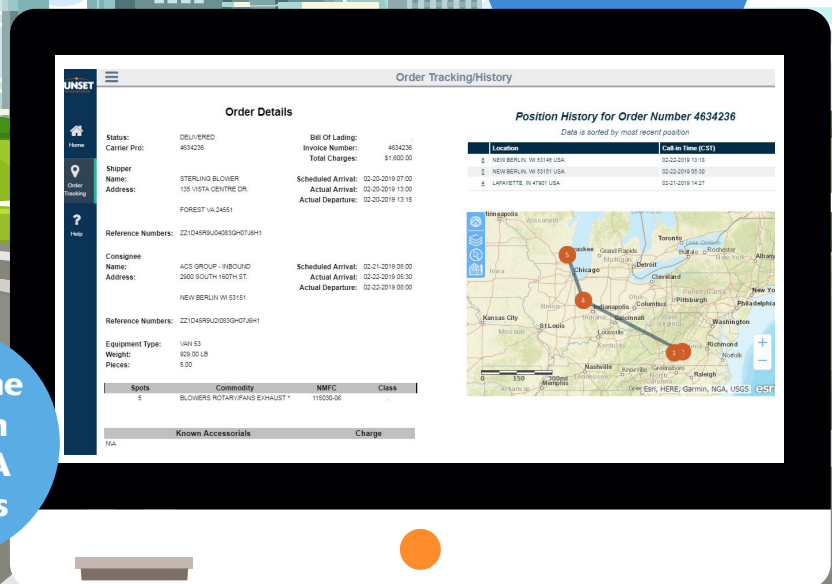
UNSET

Home

Order Tracking

Help

Order Tracking/History

Order Details

Status: DELIVERED
Carrier Pro: 4634236

Bill Of Lading:
Invoice Number: 4634236
Total Charges: $1,600.00

Shipper
Name: STERLING BLOWER
Address: 135 VISTA CENTRE DR.

FOREST VA 24551

Scheduled Arrival: 02-20-2019 07:00
Actual Arrival: 02-20-2019 13:00
Actual Departure: 02-20-2019 13:15

Reference Numbers: ZZ1D45R9U04063GH07J6H1

Consignee
Name: ACS GROUP - INBOUND
Address: 2900 SOUTH 160TH ST.

NEW BERLIN WI 53151

Scheduled Arrival: 02-21-2019 08:00
Actual Arrival: 02-22-2019 05:30
Actual Departure: 02-22-2019 08:00

Reference Numbers: ZZ1D45R9U2I063GH07J6H1

Equipment Type: VAN 53
Weight: 929.00 LB
Pieces: 5.00

| Spots | Commodity | NMFC | Class |
|---|---|---|---|
| 5 | BLOWERS ROTARY/FANS EXHAUST * | 115030-06 | . |

| Known Accessorials | Charge |
|---|---|
| N/A | |

Position History for Order Number 4634236

Data is sorted by most recent position

| | Location | Call-in Time (CST) |
|---|---|---|
| 1 | NEW BERLIN, WI 53146 USA | 02-22-2019 13:18 |
| 2 | NEW BERLIN, WI 53151 USA | 02-22-2019 05:30 |
| 4 | LAFAYETTE, IN 47901 USA | 02-21-2019 14:27 |

Minneapolis Wisconsin Toronto Milwaukee Grand Rapids Michigan Detroit Buffalo Rochester New York Albany Chicago Cleveland Pennsylvania Pittsburgh Philadelphia Indianapolis Ohio Columbus Kansas City St Louis Cincinnati West Virginia Washington Virginia Kentucky Richmond Norfolk Nashville Knoxville Memphis Tennessee Greensboro Charlotte 5 4 1 0 150 300mi

Esri, HERE, Garmin, NGA, USGS esri

ne
n
A
s